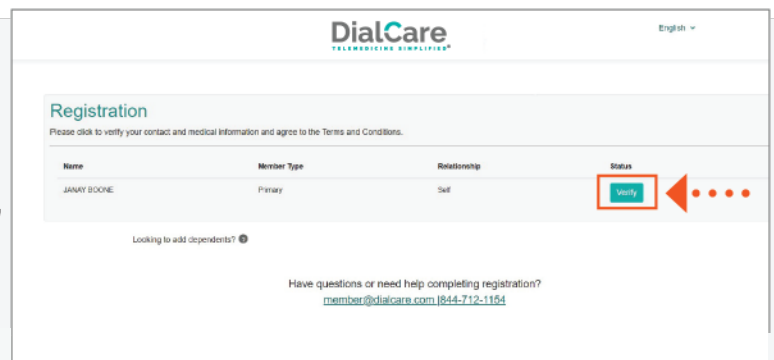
DialCare
TELEMEDICINE SIMPLIFIED®

English

Registration
Please click to verify your contact and medical information and agree to the Terms and Conditions.

| Name | Member Type | Relationship | Status |
|---|---|---|---|
| JANAY BOONE | Primary | Self | Verify |

Looking to add dependents?

Have questions or need help completing registration?
member@dialcare.com |844-712-1154